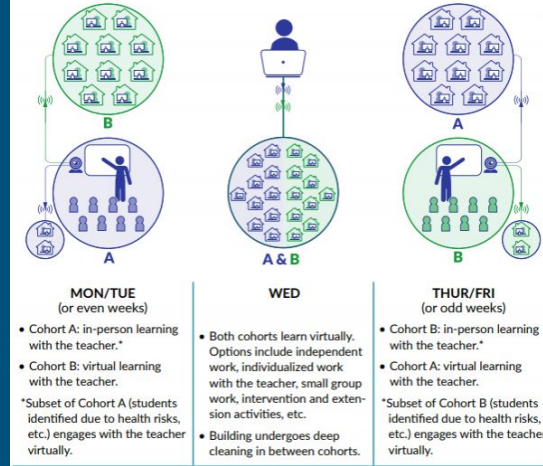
B

A

A & B

A

B

MON/TUE
(or even weeks)

• Cohort A: in-person learning with the teacher.*

• Cohort B: virtual learning with the teacher.

*Subset of Cohort A (students identified due to health risks, etc.) engages with the teacher virtually.

WED

• Both cohorts learn virtually. Options include independent work, individualized work with the teacher, small group work, intervention and extension activities, etc.

• Building undergoes deep cleaning in between cohorts.

THUR/FRI
(or odd weeks)

• Cohort B: in-person learning with the teacher.*

• Cohort A: virtual learning with the teacher.

*Subset of Cohort B (students identified due to health risks, etc.) engages with the teacher virtually.